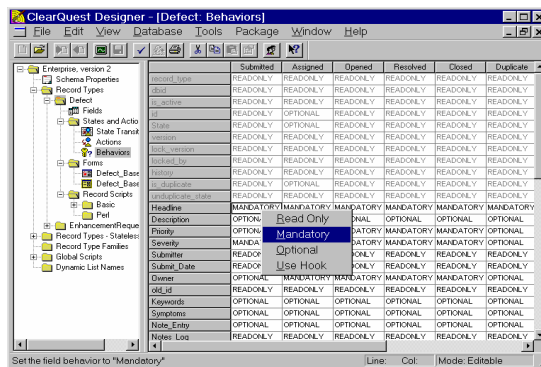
ClearQuest Designer - [Defect: Behaviors]

File Edit View Database Tools Package Window Help

Enterprise, version 2
Schema Properties
Record Types
Defect
Fields
States and Actio
State Transit
Actions
Behaviors
Forms
Defect_Base
Defect_Base
Record Scripts
Basic
Perl
EnhancementReque
Record Types - Stateles
Record Type Families
Global Scripts
Dynamic List Names

| | Submitted | Assigned | Opened | Resolved | Closed | Duplicate |
|---|---|---|---|---|---|---|
| record_type | READONLY | READONLY | READONLY | READONLY | READONLY | READONLY |
| dbid | READONLY | READONLY | READONLY | READONLY | READONLY | READONLY |
| is_active | READONLY | READONLY | READONLY | READONLY | READONLY | READONLY |
| id | READONLY | OPTIONAL | READONLY | READONLY | READONLY | READONLY |
| State | READONLY | OPTIONAL | READONLY | READONLY | READONLY | READONLY |
| version | READONLY | READONLY | READONLY | READONLY | READONLY | READONLY |
| lock_version | READONLY | READONLY | READONLY | READONLY | READONLY | READONLY |
| locked_by | READONLY | READONLY | READONLY | READONLY | READONLY | READONLY |
| history | READONLY | READONLY | READONLY | READONLY | READONLY | READONLY |
| is_duplicate | READONLY | OPTIONAL | READONLY | READONLY | READONLY | READONLY |
| unduplicate_state | READONLY | READONLY | READONLY | READONLY | READONLY | READONLY |
| Headline | MANDATORY | MANDATORY | MANDATORY | MANDATORY | MANDATORY | MANDATORY |
| Description | OPTIONA | | ONAL | OPTIONAL | OPTIONAL | OPTIONAL |
| Priority | OPTIONA | | ATORY | MANDATORY | MANDATORY | OPTIONAL |
| Severity | MANDA | | ATORY | MANDATORY | MANDATORY | MANDATORY |
| Submitter | READON | | ONLY | READONLY | READONLY | READONLY |
| Submit_Date | READON | | ONLY | READONLY | READONLY | READONLY |
| Owner | OPTIONAL | MANDATORY | MANDATORY | MANDATORY | MANDATORY | OPTIONAL |
| old_id | READONLY | READONLY | READONLY | READONLY | READONLY | READONLY |
| Keywords | OPTIONAL | OPTIONAL | OPTIONAL | OPTIONAL | OPTIONAL | OPTIONAL |
| Symptoms | OPTIONAL | OPTIONAL | OPTIONAL | OPTIONAL | OPTIONAL | OPTIONAL |
| Note_Entry | OPTIONAL | OPTIONAL | OPTIONAL | OPTIONAL | OPTIONAL | OPTIONAL |
| Notes_Log | READONLY | READONLY | READONLY | READONLY | READONLY | READONLY |

Read Only
Mandatory
Optional
Use Hook

Set the field behavior to "Mandatory"
Line: Col: Mode: Editable